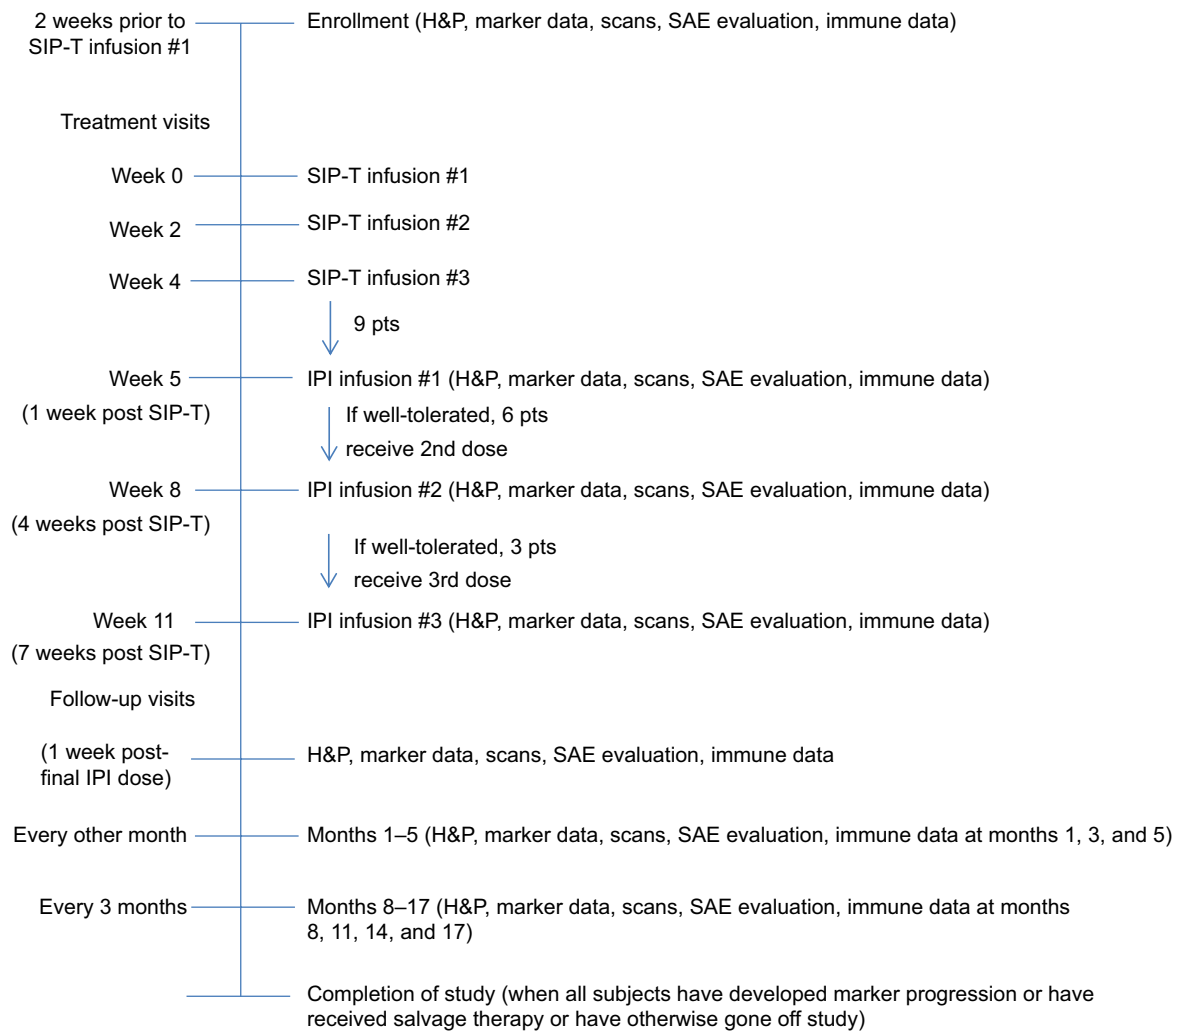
2 weeks prior to SIP-T infusion #1

Enrollment (H&P, marker data, scans, SAE evaluation, immune data)

Treatment visits

Week 0

SIP-T infusion #1

Week 2

SIP-T infusion #2

Week 4

SIP-T infusion #3

9 pts

Week 5
(1 week post SIP-T)

IPI infusion #1 (H&P, marker data, scans, SAE evaluation, immune data)

If well-tolerated, 6 pts receive 2nd dose

Week 8
(4 weeks post SIP-T)

IPI infusion #2 (H&P, marker data, scans, SAE evaluation, immune data)

If well-tolerated, 3 pts receive 3rd dose

Week 11
(7 weeks post SIP-T)

IPI infusion #3 (H&P, marker data, scans, SAE evaluation, immune data)

Follow-up visits

(1 week post-final IPI dose)

H&P, marker data, scans, SAE evaluation, immune data

Every other month

Months 1–5 (H&P, marker data, scans, SAE evaluation, immune data at months 1, 3, and 5)

Every 3 months

Months 8–17 (H&P, marker data, scans, SAE evaluation, immune data at months 8, 11, 14, and 17)

Completion of study (when all subjects have developed marker progression or have received salvage therapy or have otherwise gone off study)